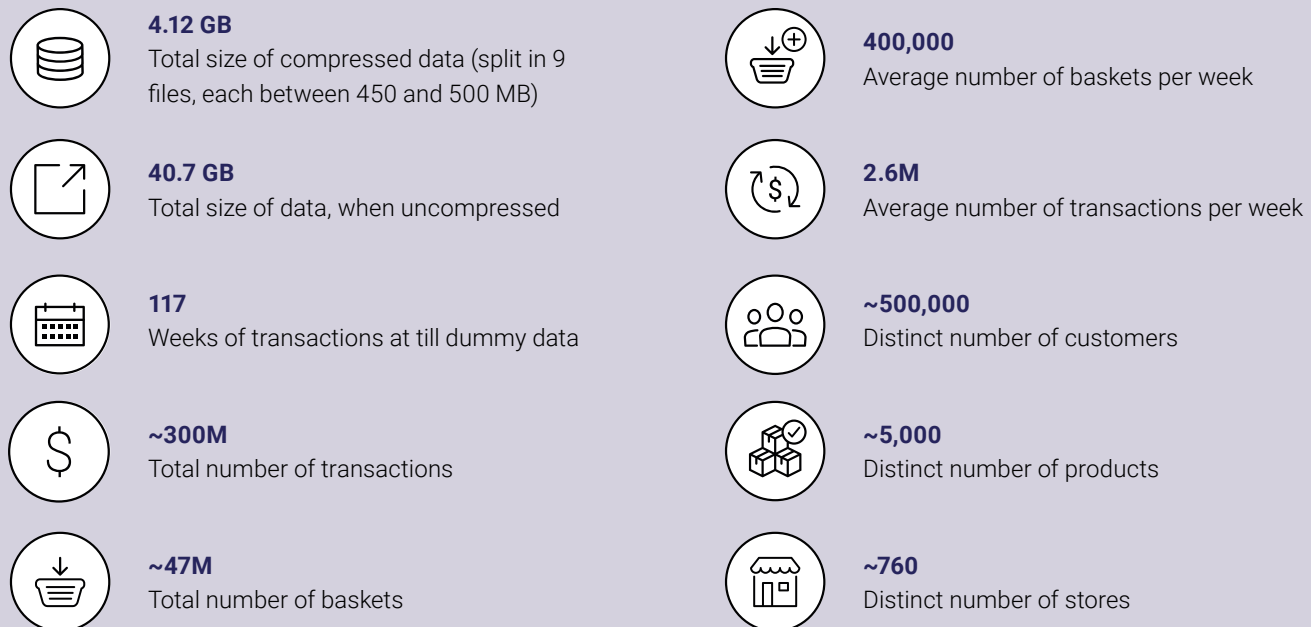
**4.12 GB**
Total size of compressed data (split in 9 files, each between 450 and 500 MB)

**40.7 GB**
Total size of data, when uncompressed

**117**
Weeks of transactions at till dummy data

**~300M**
Total number of transactions

**~47M**
Total number of baskets

**400,000**
Average number of baskets per week

**2.6M**
Average number of transactions per week

**~500,000**
Distinct number of customers

**~5,000**
Distinct number of products

**~760**
Distinct number of stores